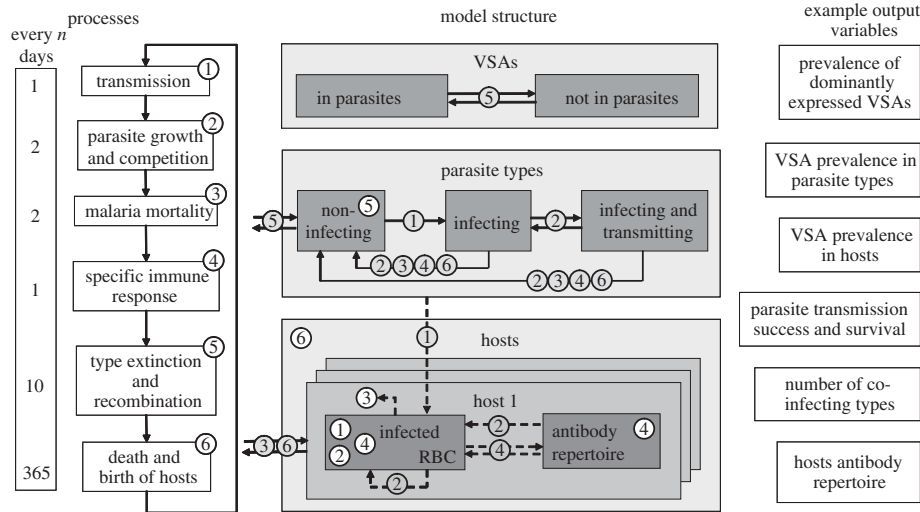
every $n$ days

1

2

2

1

10

365

processes

transmission ①

parasite growth and competition ②

malaria mortality ③

specific immune response ④

type extinction and recombination ⑤

death and birth of hosts ⑥

model structure

VSAs

in parasites ⑤ not in parasites

parasite types

⑤ non-infecting ⑤ ① infecting ② infecting and transmitting

②③④⑥

②③④⑥

①

⑥ hosts

host 1

③

① ④ ② infected RBC

② ④

antibody repertoire ④

②

③⑥

example output variables

prevalence of dominantly expressed VSAs

VSA prevalence in parasite types

VSA prevalence in hosts

parasite transmission success and survival

number of co-infecting types

hosts antibody repertoire